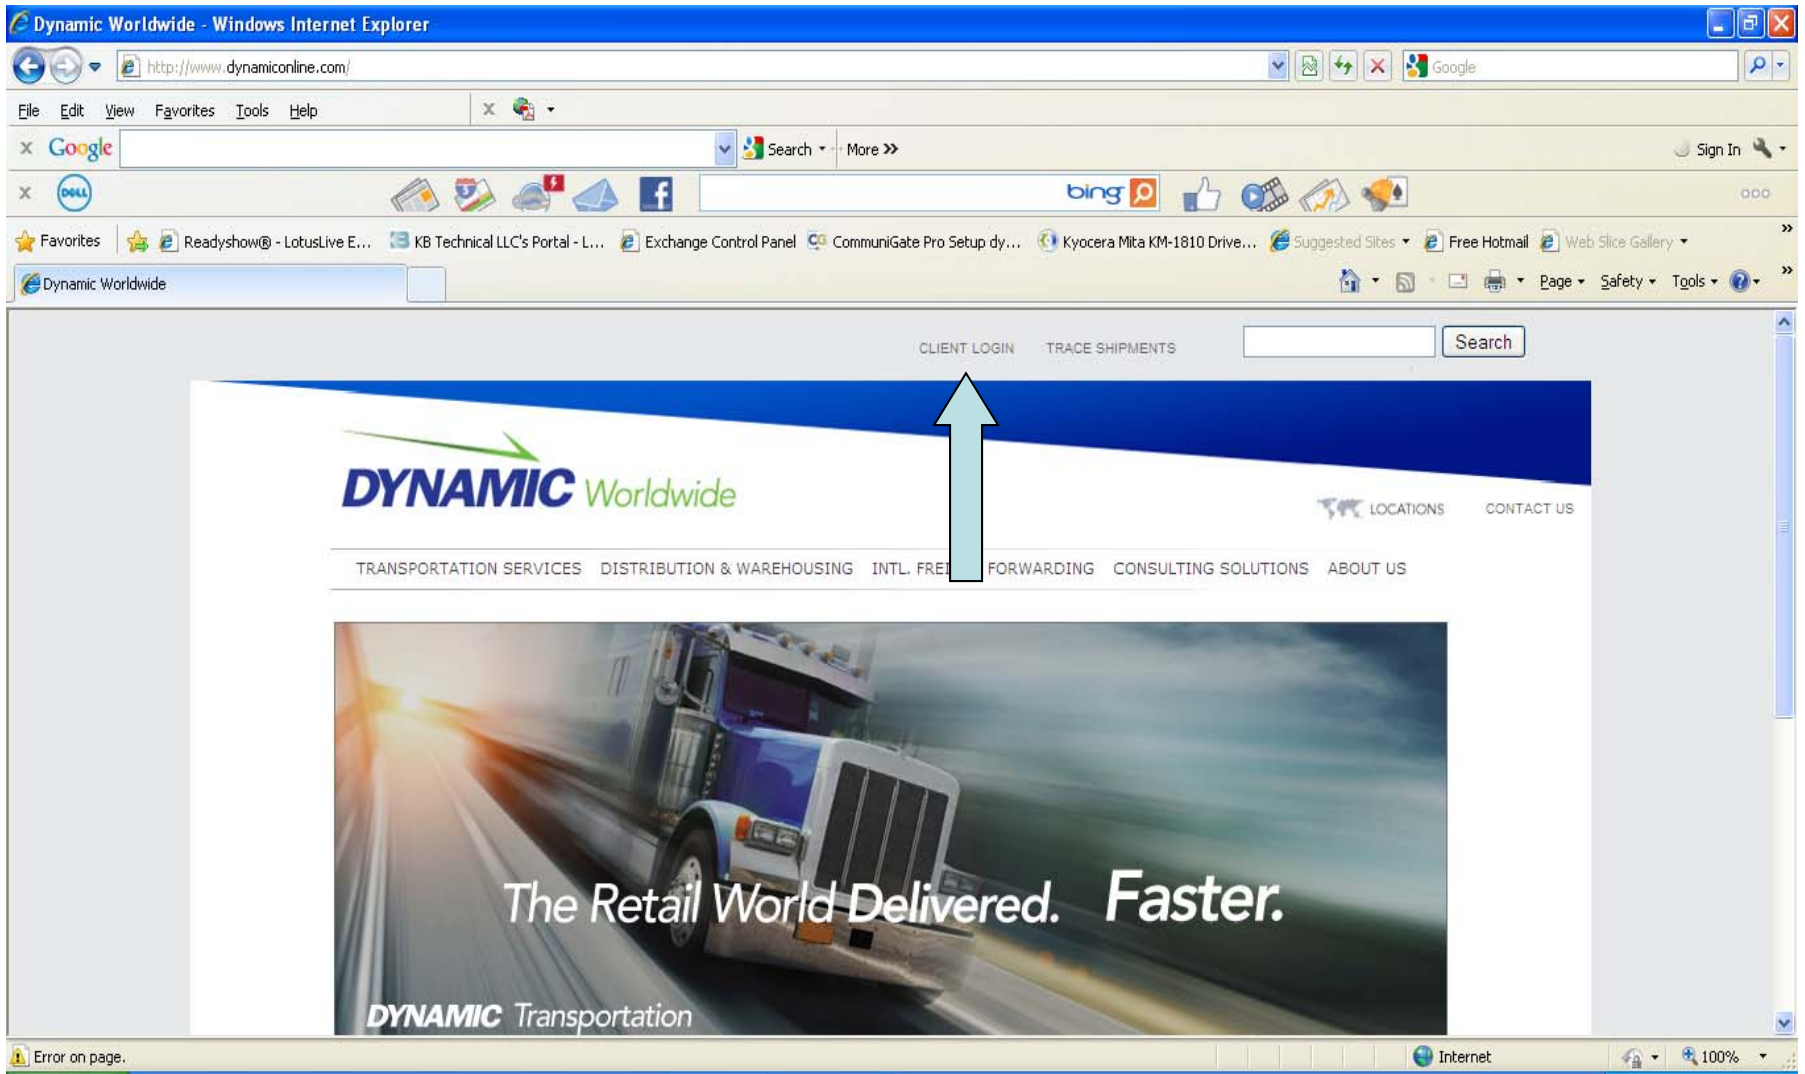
Dynamic Worldwide - Windows Internet Explorer

http://www.dynamiconline.com/

Google

File Edit View Favorites Tools Help

Google

Search · More »

Sign In

bing

Favorites Readyshow® - LotusLive E... KB Technical LLC's Portal - L... Exchange Control Panel CommuniGate Pro Setup dy... Kyocera Mita KM-1810 Drive... Suggested Sites Free Hotmail Web Slice Gallery

Dynamic Worldwide

Page Safety Tools

CLIENT LOGIN TRACE SHIPMENTS Search

DYNAMIC Worldwide

LOCATIONS CONTACT US

TRANSPORTATION SERVICES DISTRIBUTION & WAREHOUSING INTL. FREI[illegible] FORWARDING CONSULTING SOLUTIONS ABOUT US

The Retail World Delivered. Faster.

DYNAMIC Transportation

Error on page.

Internet

100%